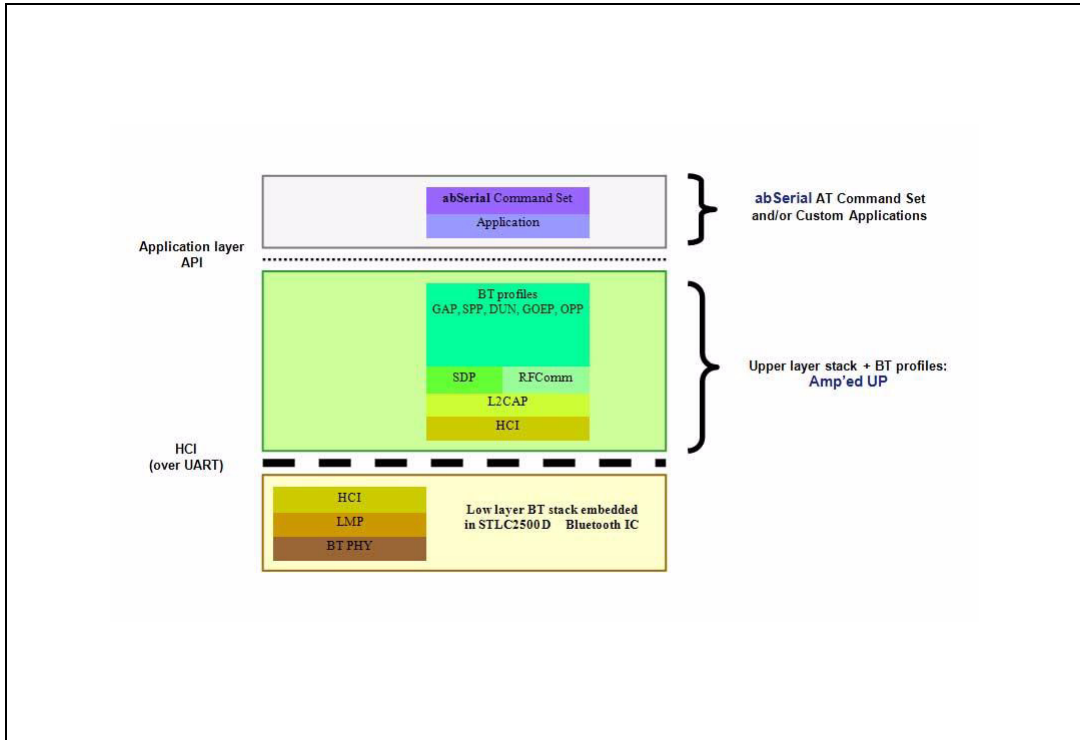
abSerial Command Set
Application

abSerial AT Command Set
and/or Custom Applications

Application layer
API

BT profiles
GAP, SPP, DUN, GOEP, OPP

SDP
RFComm
L2CAP
HCI

Upper layer stack + BT profiles:
Amp'ed UP

HCI
(over UART)

HCI
LMP
BT PHY

Low layer BT stack embedded
in STLC2500D Bluetooth IC